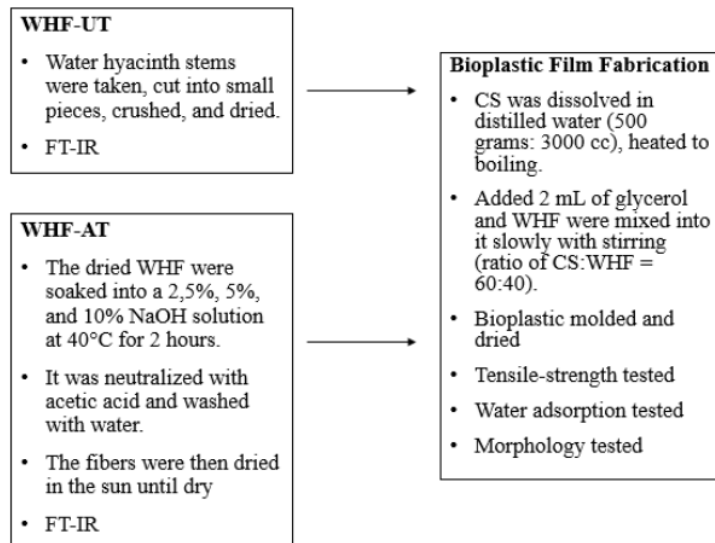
**WHF-UT**

- Water hyacinth stems were taken, cut into small pieces, crushed, and dried.
- FT-IR

**WHF-AT**

- The dried WHF were soaked into a 2,5%, 5%, and 10% NaOH solution at 40°C for 2 hours.
- It was neutralized with acetic acid and washed with water.
- The fibers were then dried in the sun until dry
- FT-IR

**Bioplastic Film Fabrication**

- CS was dissolved in distilled water (500 grams: 3000 cc), heated to boiling.
- Added 2 mL of glycerol and WHF were mixed into it slowly with stirring (ratio of CS:WHF = 60:40).
- Bioplastic molded and dried
- Tensile-strength tested
- Water adsorption tested
- Morphology tested